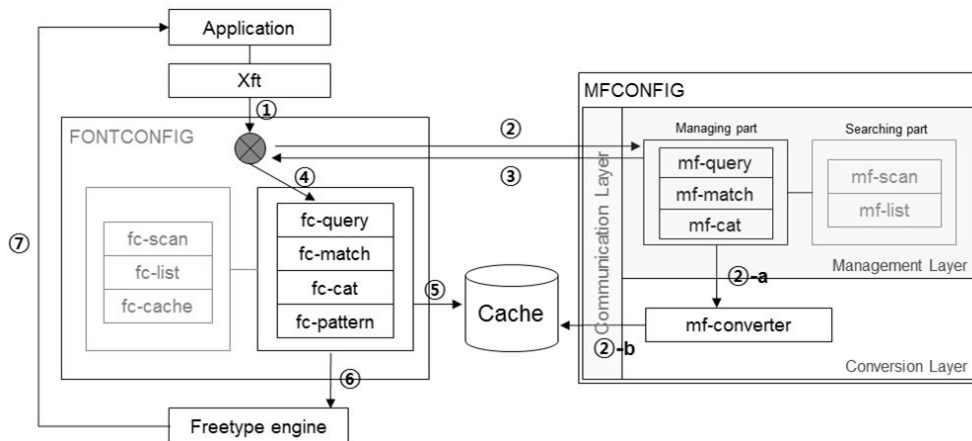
Application

Xft

①

FONTCONFIG

④

fc-scan
fc-list
fc-cache

fc-query
fc-match
fc-cat
fc-pattern

⑤

⑥

⑦

Freetype engine

Cache

②

③

MFCONFIG

Communication Layer

Managing part
mf-query
mf-match
mf-cat

Searching part
mf-scan
mf-list

Management Layer

②-a

mf-converter

②-b

Conversion Layer